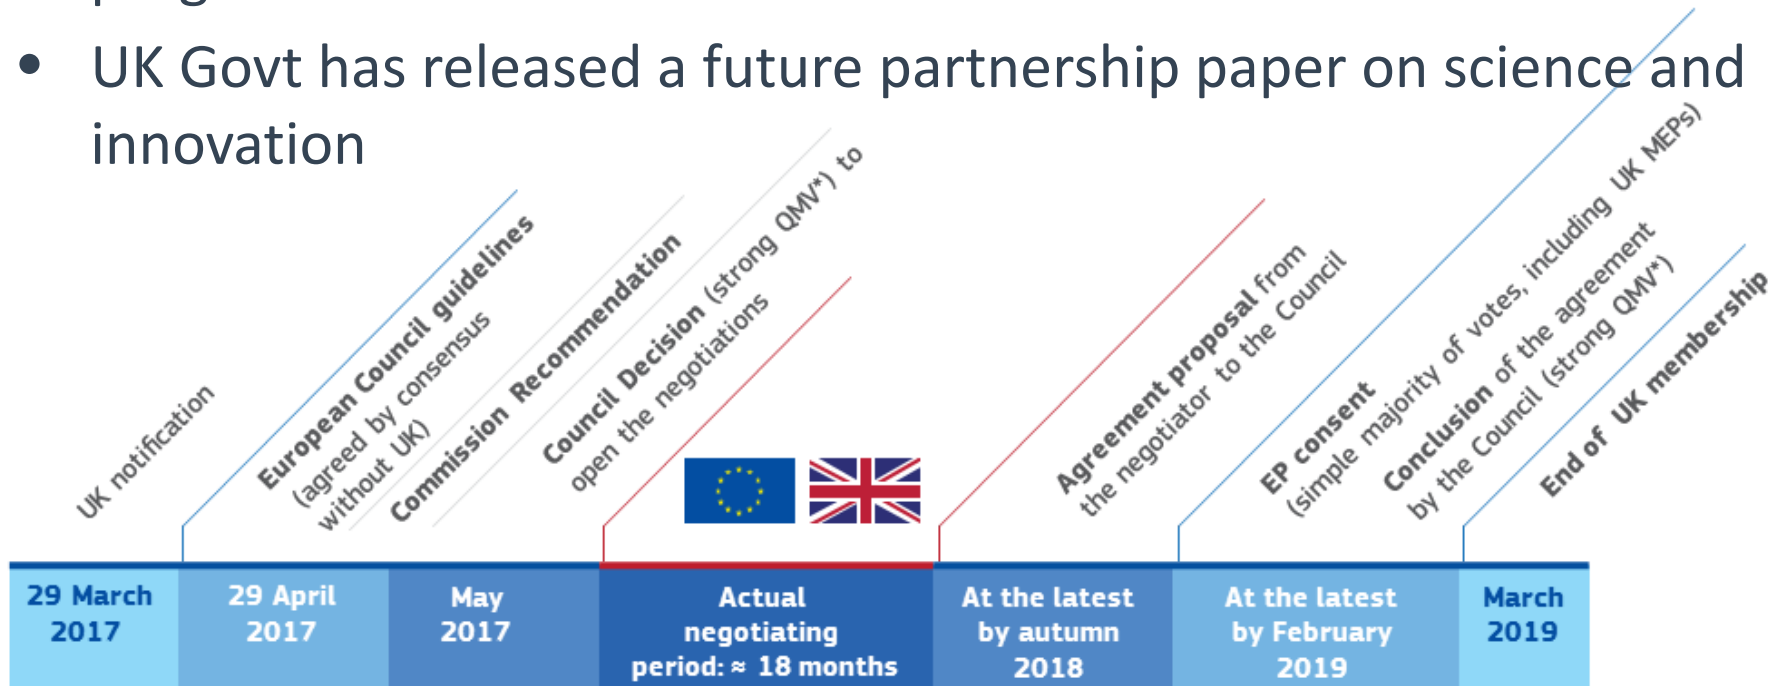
• UK Govt has released a future partnership paper on science and innovation

UK notification

European Council guidelines (agreed by consensus without UK)

Commission Recommendation

Council Decision (strong QMV*) to open the negotiations

Agreement proposal from the negotiator to the Council

EP consent (simple majority of votes, including UK MEPs)

Conclusion of the agreement by the Council (strong QMV*)

End of UK membership

| 29 March 2017 | 29 April 2017 | May 2017 | Actual negotiating period: ≈ 18 months | At the latest by autumn 2018 | At the latest by February 2019 | March 2019 |